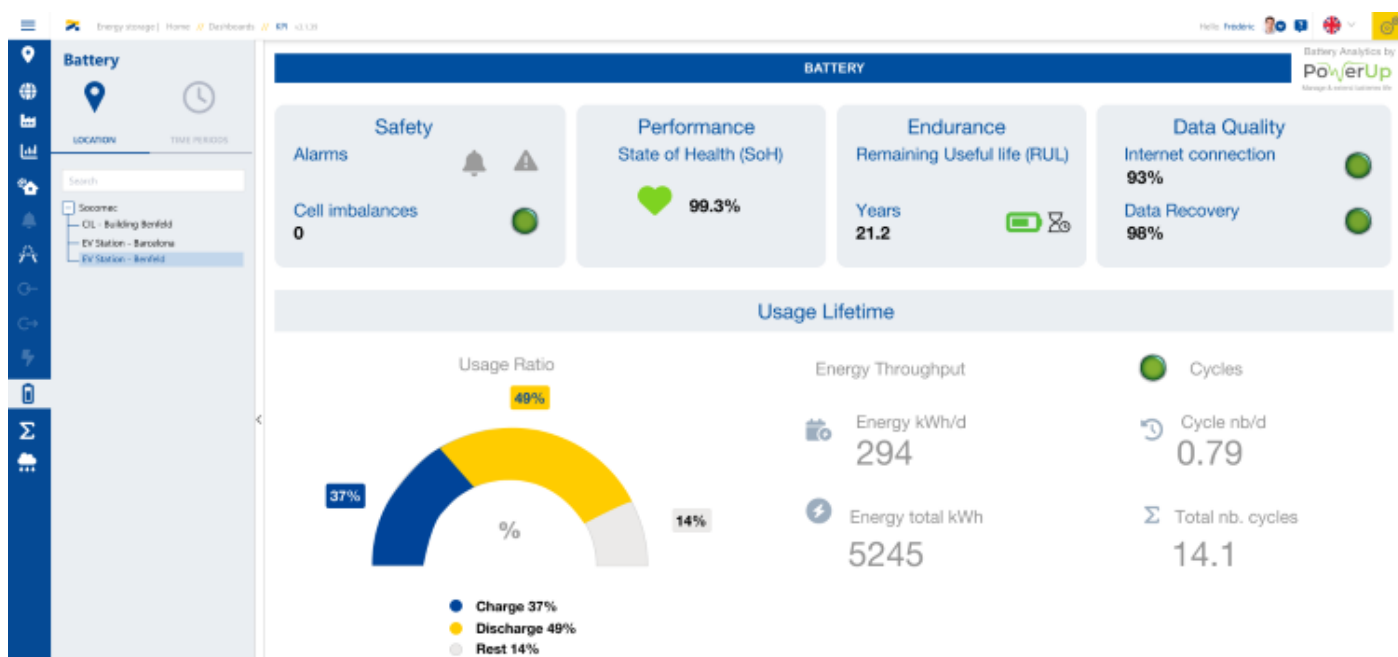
Energy storage | Home // Dashboards // KPI v3.1.39

Hello Frederic

Battery Analytics by
PowerUp
Manage & extend batteries life

Battery

LOCATION TIME PERIODS

Search

Socomec
CIL - Building Benfeld
EV Station - Barcelona
EV Station - Benfeld

BATTERY

Safety
Alarms

Cell imbalances
0

Performance
State of Health (SoH)
99.3%

Endurance
Remaining Useful life (RUL)

Years
21.2

Data Quality
Internet connection
93%

Data Recovery
98%

Usage Lifetime

Usage Ratio

49%

37%

%

14%

Charge 37%
Discharge 49%
Rest 14%

Energy Throughput

Energy kWh/d
294

Energy total kWh
5245

Cycles

Cycle nb/d
0.79

Total nb. cycles
14.1